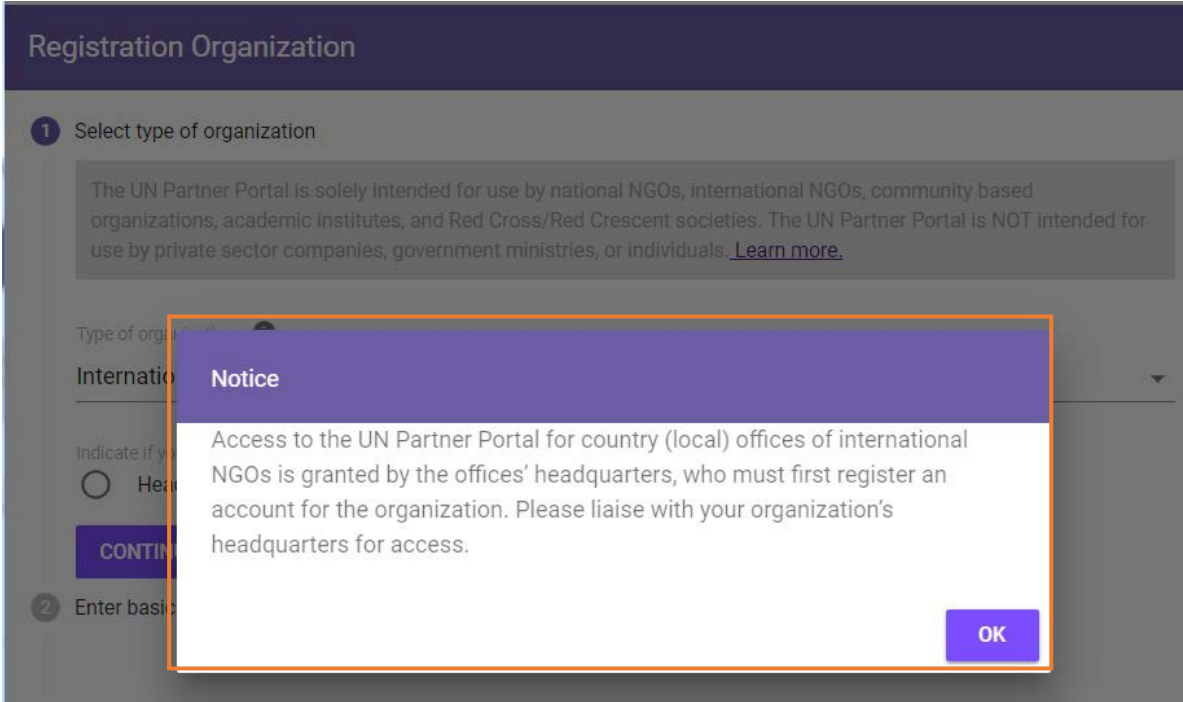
Registration Organization

1 Select type of organization

The UN Partner Portal is solely intended for use by national NGOs, international NGOs, community based organizations, academic institutes, and Red Cross/Red Crescent societies. The UN Partner Portal is NOT intended for use by private sector companies, government ministries, or individuals. Learn more.

Type of orga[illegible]

Internatio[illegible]

Indicate if y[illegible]

Hea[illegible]

CONTIN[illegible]

2 Enter basic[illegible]

Notice

Access to the UN Partner Portal for country (local) offices of international NGOs is granted by the offices' headquarters, who must first register an account for the organization. Please liaise with your organization's headquarters for access.

OK